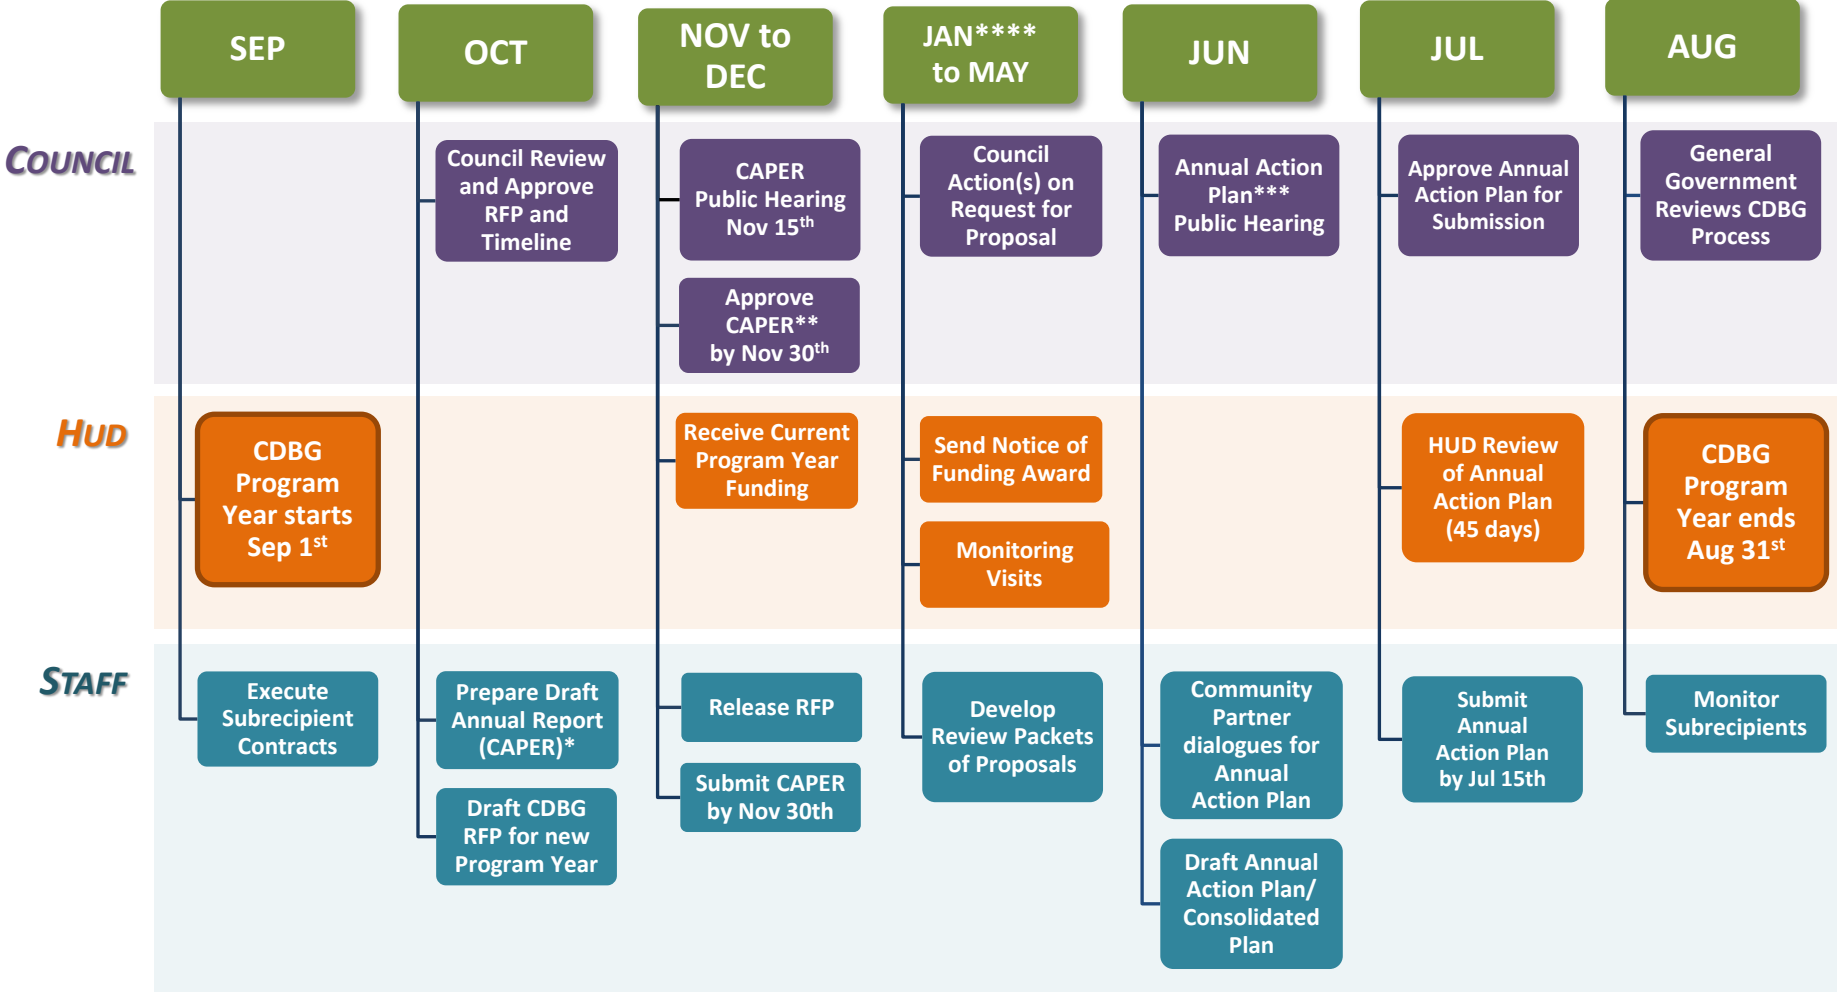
SEP

OCT

NOV to DEC

JAN**** to MAY

JUN

JUL

AUG

COUNCIL

Council Review and Approve RFP and Timeline

CAPER Public Hearing Nov $15^{th}$

Approve CAPER** by Nov $30^{th}$

Council Action(s) on Request for Proposal

Annual Action Plan*** Public Hearing

Approve Annual Action Plan for Submission

General Government Reviews CDBG Process

HUD

CDBG Program Year starts Sep $1^{st}$

Receive Current Program Year Funding

Send Notice of Funding Award

Monitoring Visits

HUD Review of Annual Action Plan (45 days)

CDBG Program Year ends Aug $31^{st}$

STAFF

Execute Subrecipient Contracts

Prepare Draft Annual Report (CAPER)*

Draft CDBG RFP for new Program Year

Release RFP

Submit CAPER by Nov 30th

Develop Review Packets of Proposals

Community Partner dialogues for Annual Action Plan

Draft Annual Action Plan/ Consolidated Plan

Submit Annual Action Plan by Jul 15th

Monitor Subrecipients